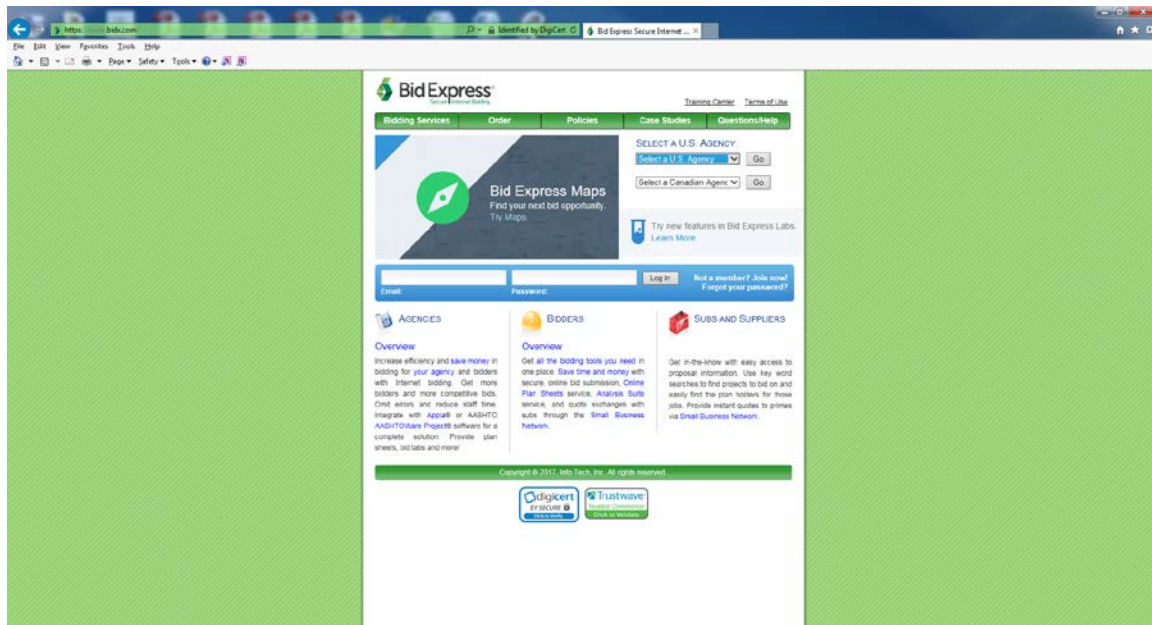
https://www.bidx.com Identified by DigiCert Bid Express Secure Internet ...

File Edit View Favorites Tools Help

Page ▾ Safety ▾ Tools ▾

Bid Express
Secure Internet Bidding

Training Center Terms of Use

Bidding Services Order Policies Case Studies Questions/Help

SELECT A U.S. AGENCY:
Select a U.S. Agency Go
Select a Canadian Agency Go

Bid Express Maps
Find your next bid opportunity.
Try Maps.

Try new features in Bid Express Labs.
Learn More

Email: Password: Log In

Not a member? Join now!
Forgot your password?

AGENCIES

Overview

Increase efficiency and save money in bidding for your agency and bidders with Internet bidding. Get more bidders and more competitive bids. Omit errors and reduce staff time. Integrate with Appia® or AASHTO AASHTOWare Project® software for a complete solution. Provide plan sheets, bid tabs and more!

BIDDERS

Overview

Get all the bidding tools you need in one place. Save time and money with secure, online bid submission, Online Plan Sheets service, Analysis Suite service, and quote exchanges with subs through the Small Business Network.

SUBS AND SUPPLIERS

Get in-the-know with easy access to proposal information. Use key word searches to find projects to bid on and easily find the plan holders for those jobs. Provide instant quotes to primes via Small Business Network.

Copyright © 2017, Info Tech, Inc. All rights reserved.

digicert EV SECURE Click to Verify

Trustwave Trusted Commerce Click to Validate